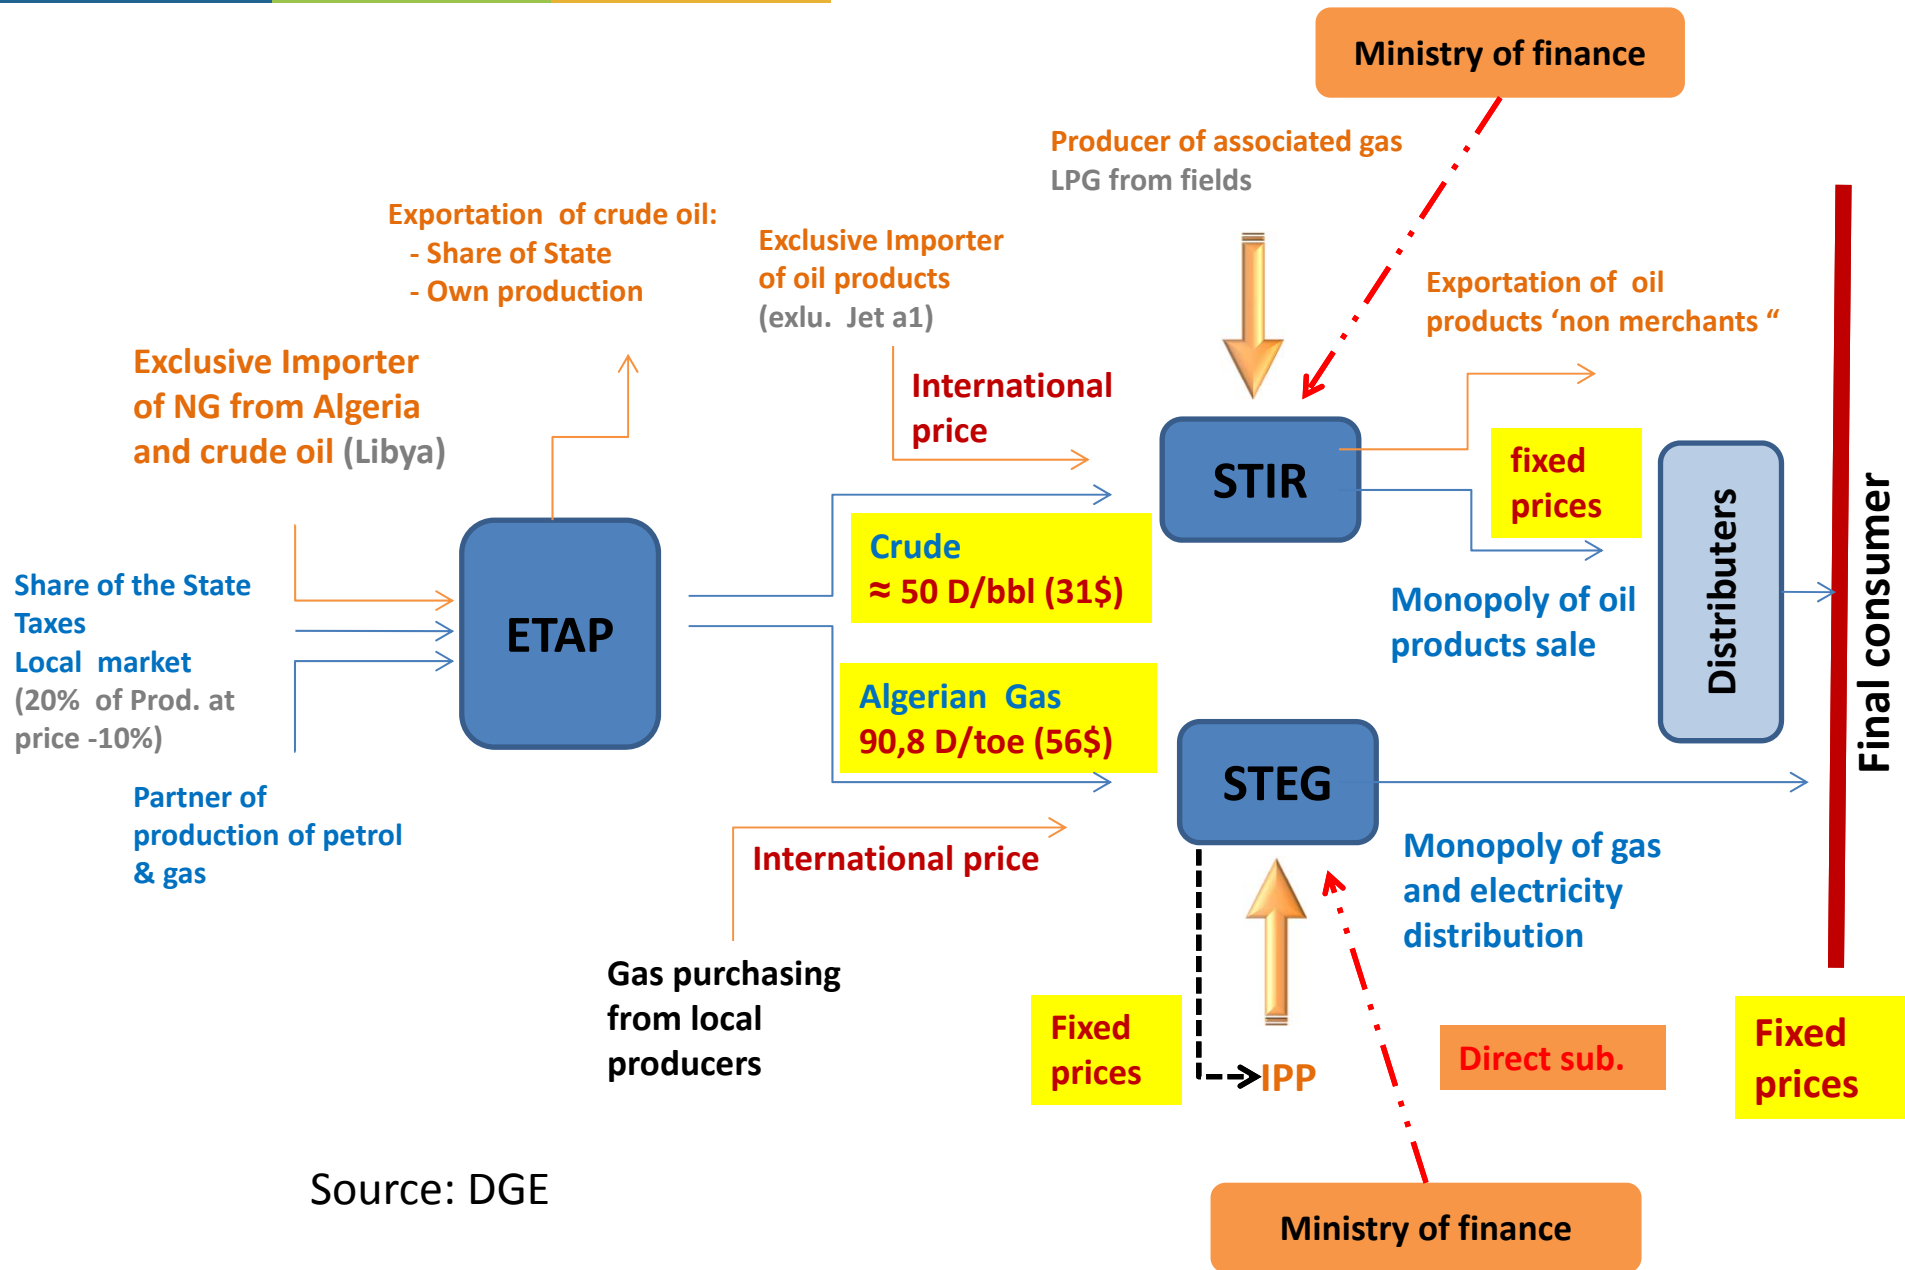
Ministry of finance

Producer of associated gas
LPG from fields

Exportation of crude oil:
- Share of State
- Own production

Exclusive Importer of oil products (exlu. Jet a1)

Exportation of oil products 'non merchants "

Exclusive Importer of NG from Algeria and crude oil (Libya)

International price

STIR

fixed prices

Distributers

Final consumer

Share of the State
Taxes
Local market
(20% of Prod. at price -10%)

ETAP

Crude
≈ 50 D/bbl (31$)

Monopoly of oil products sale

Algerian Gas
90,8 D/toe (56$)

STEG

Partner of production of petrol & gas

International price

Monopoly of gas and electricity distribution

Gas purchasing from local producers

Fixed prices

IPP

Direct sub.

Fixed prices

Source: DGE

Ministry of finance